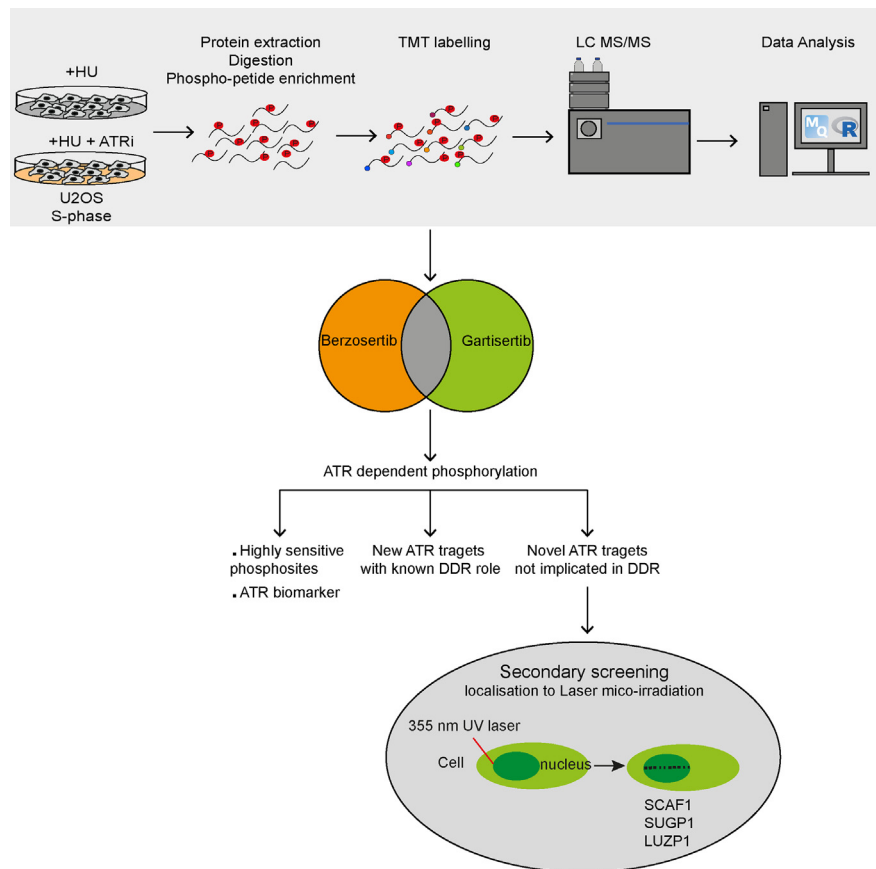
+HU

+HU + ATRi

U2OS
S-phase

Protein extraction
Digestion
Phospho-petide enrichment

TMT labelling

LC MS/MS

Data Analysis

M Q R

Berzosertib

Gartisertib

ATR dependent phosphorylation

. Highly sensitive phosphosites

. ATR biomarker

New ATR tragets with known DDR role

Novel ATR tragets not implicated in DDR

Secondary screening
localisation to Laser mico-irradiation

355 nm UV laser

Cell

nucleus

SCAF1
SUGP1
LUZP1